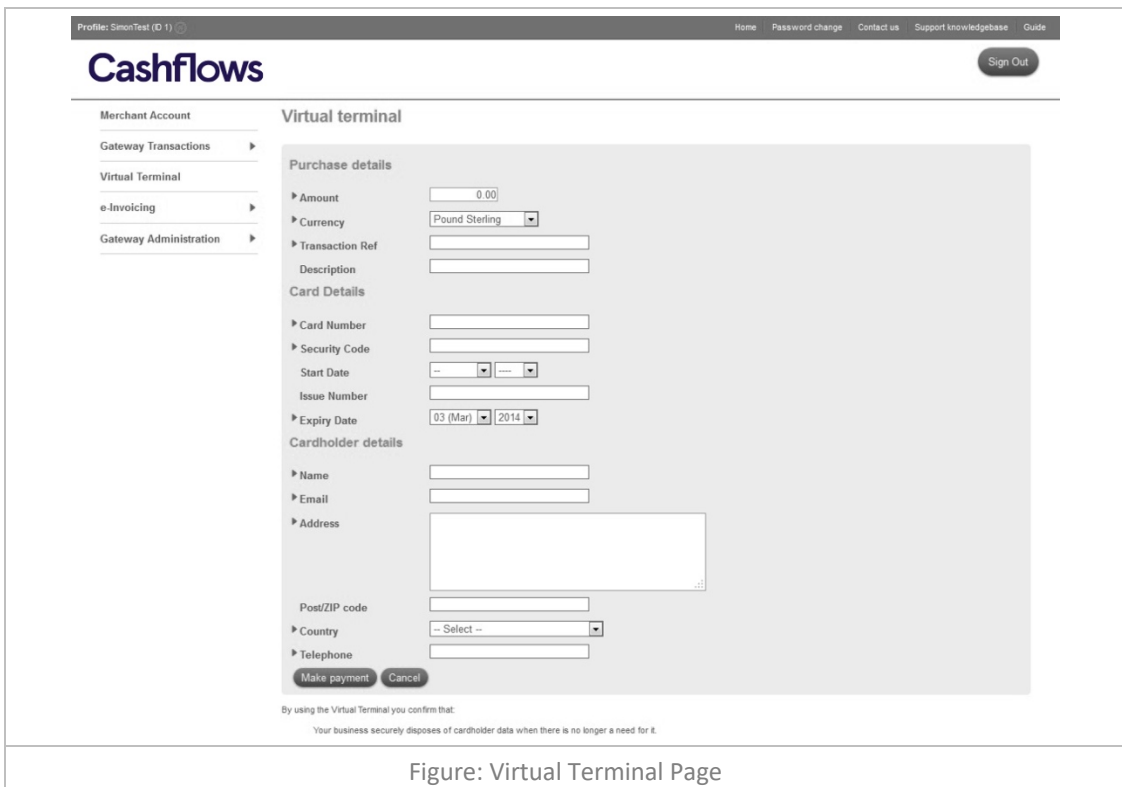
Profile: SimonTest (ID 1)

Home Password change Contact us Support knowledgebase Guide

Cashflows

Sign Out

Merchant Account
Gateway Transactions
Virtual Terminal
e-Invoicing
Gateway Administration

Virtual terminal

Purchase details

Amount 0.00
Currency Pound Sterling
Transaction Ref
Description

Card Details

Card Number
Security Code
Start Date -- ----
Issue Number
Expiry Date 03 (Mar) 2014

Cardholder details

Name
Email
Address
Post/ZIP code
Country -- Select --
Telephone

Make payment Cancel

By using the Virtual Terminal you confirm that:

Your business securely disposes of cardholder data when there is no longer a need for it.

Figure: Virtual Terminal Page